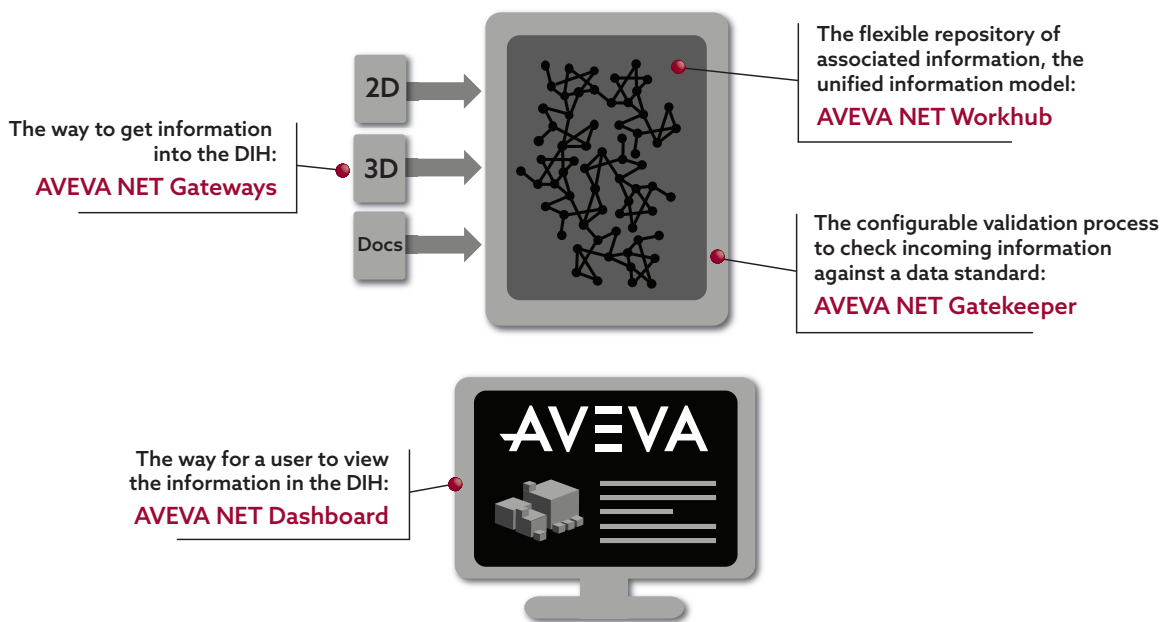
The flexible repository of associated information, the unified information model:
AVEVA NET Workhub

2D

The way to get information into the DIH:
AVEVA NET Gateways

3D

Docs

The configurable validation process to check incoming information against a data standard:
AVEVA NET Gatekeeper

AVEVA

The way for a user to view the information in the DIH:
AVEVA NET Dashboard